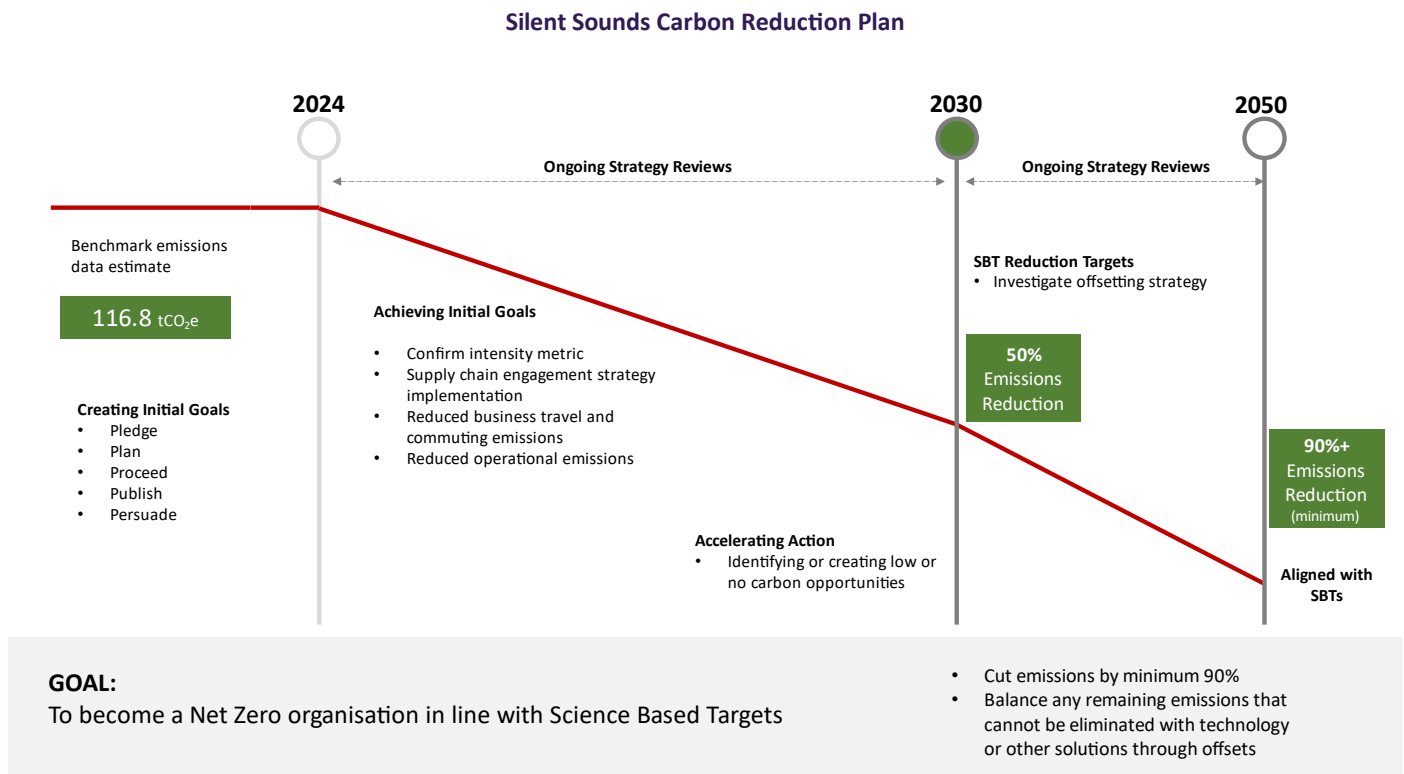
Silent Sounds Carbon Reduction Plan

2024

2030

2050

Ongoing Strategy Reviews

Ongoing Strategy Reviews

Benchmark emissions data estimate

116.8 $tCO_2e$

Creating Initial Goals
• Pledge
• Plan
• Proceed
• Publish
• Persuade

Achieving Initial Goals

• Confirm intensity metric
• Supply chain engagement strategy implementation
• Reduced business travel and commuting emissions
• Reduced operational emissions

Accelerating Action
• Identifying or creating low or no carbon opportunities

SBT Reduction Targets
• Investigate offsetting strategy

50% Emissions Reduction

90%+ Emissions Reduction (minimum)

Aligned with SBTs

GOAL:
To become a Net Zero organisation in line with Science Based Targets

• Cut emissions by minimum 90%
• Balance any remaining emissions that cannot be eliminated with technology or other solutions through offsets